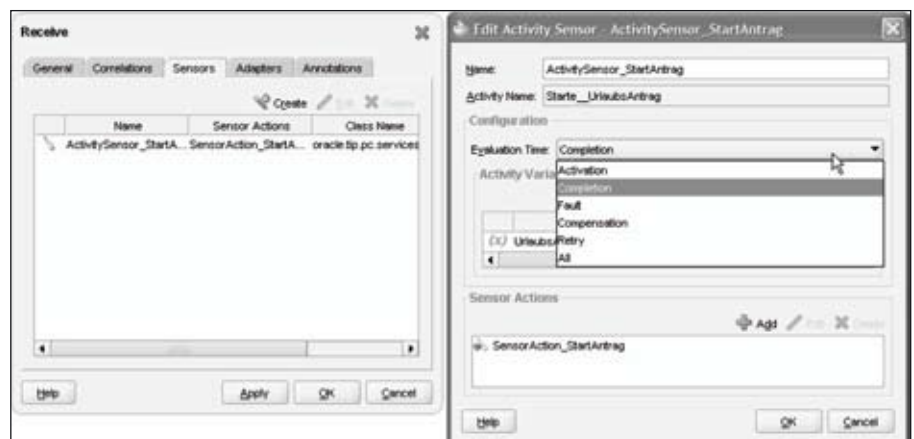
Receive

General Correlations Sensors Adapters Annotations

Create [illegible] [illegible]

| Name | Sensor Actions | Class Name |
|---|---|---|
| ActivitySensor_StartA... | SensorAction_StartA... | oracle.tip.pc.services |

Help Apply OK Cancel

Edit Activity Sensor - ActivitySensor_StartAntrag

Name: ActivitySensor_StartAntrag

Activity Name: Starte__UrlaubsAntrag

Configuration

Evaluation Time: Completion

Activity Varia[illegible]

Activation
Completion
Fault
Compensation
Retry
All

(x) Urlaubs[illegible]

Sensor Actions

Add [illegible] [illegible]

SensorAction_StartAntrag

Help OK Cancel